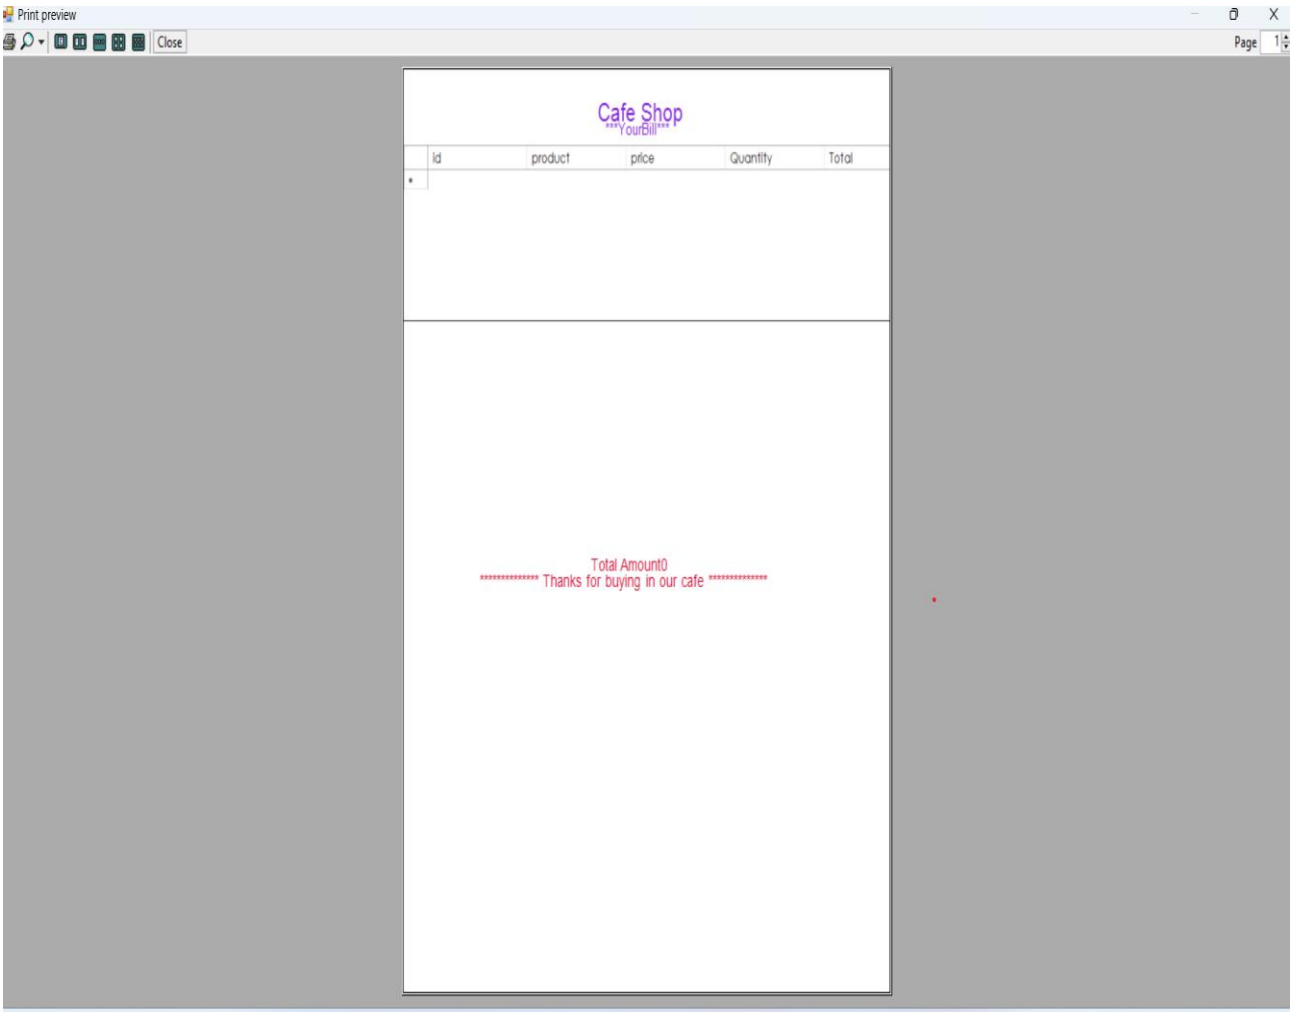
Print preview

Close

Page 1

Cafe Shop
***YourBill***

| | id | product | price | Quantity | Total |
|---|---|---|---|---|---|
| * | | | | | |

Total Amount0
************** Thanks for buying in our cafe **************